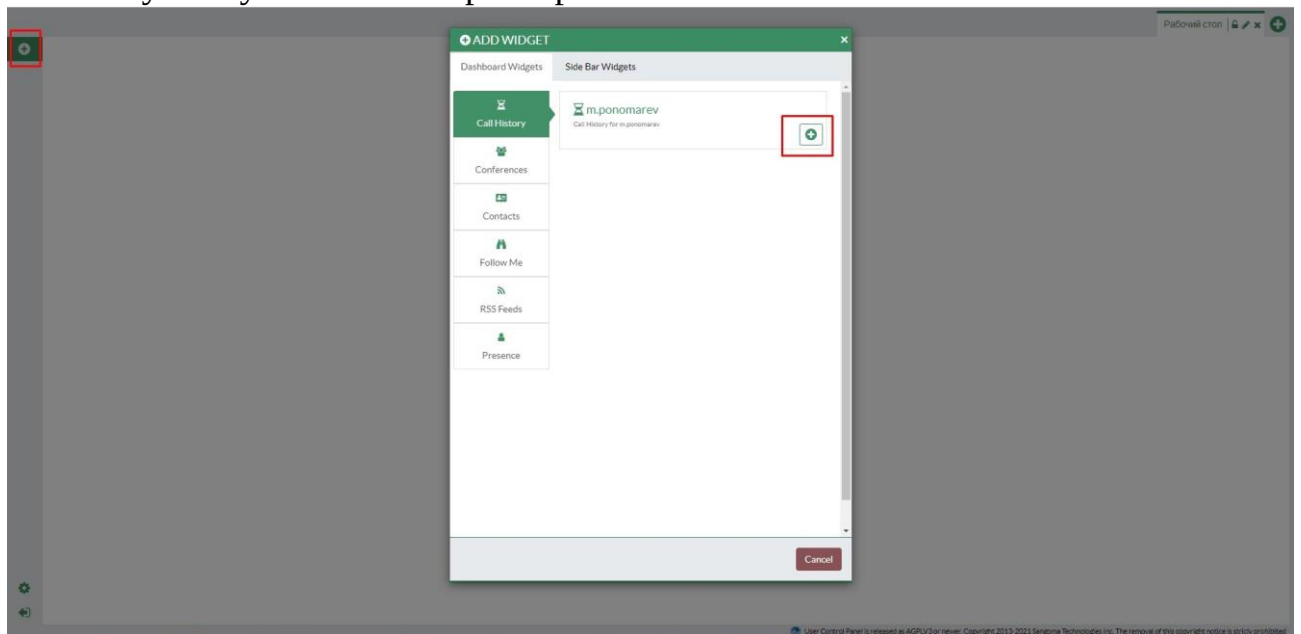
Рабочий стол

ADD WIDGET

Dashboard Widgets | Side Bar Widgets

Call History
Conferences
Contacts
Follow Me
RSS Feeds
Presence

m.ponomarev
Call History for m.ponomarev

Cancel

User Control Panel is released as AGPLv3 or newer. Copyright 2013-2021 Sangoma Technologies Inc. The removal of this copyright notice is strictly prohibited